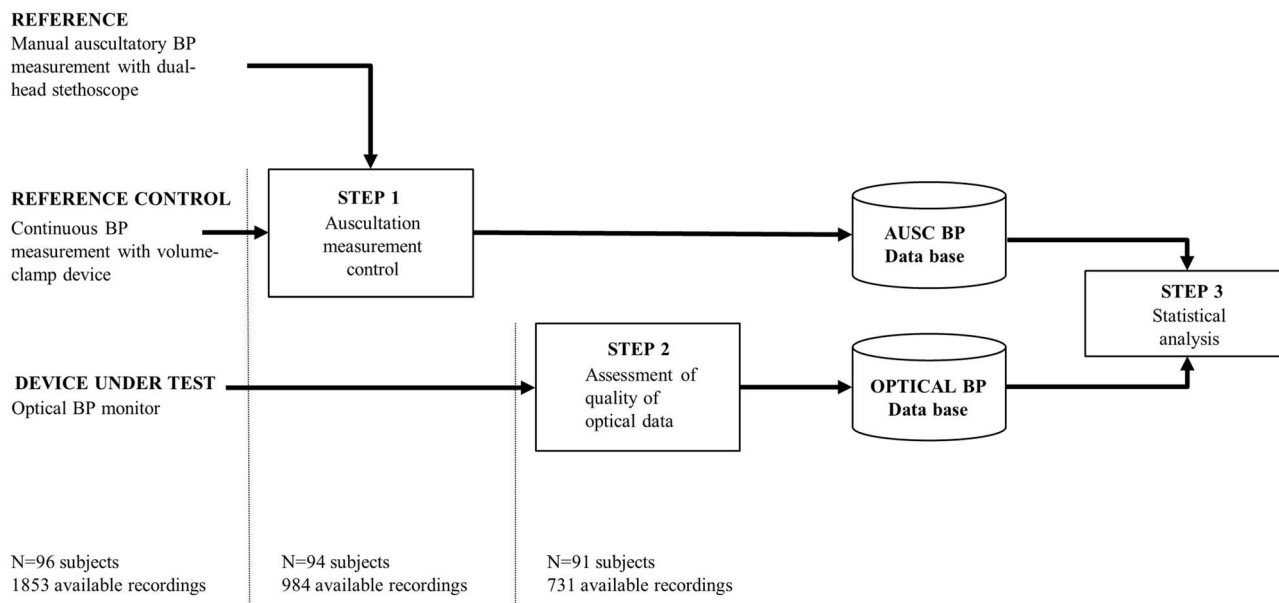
REFERENCE
Manual auscultatory BP measurement with dual-head stethoscope

REFERENCE CONTROL
Continuous BP measurement with volume-clamp device

STEP 1
Auscultation measurement control

AUSC BP
Data base

STEP 3
Statistical analysis

DEVICE UNDER TEST
Optical BP monitor

STEP 2
Assessment of quality of optical data

OPTICAL BP
Data base

N=96 subjects
1853 available recordings

N=94 subjects
984 available recordings

N=91 subjects
731 available recordings